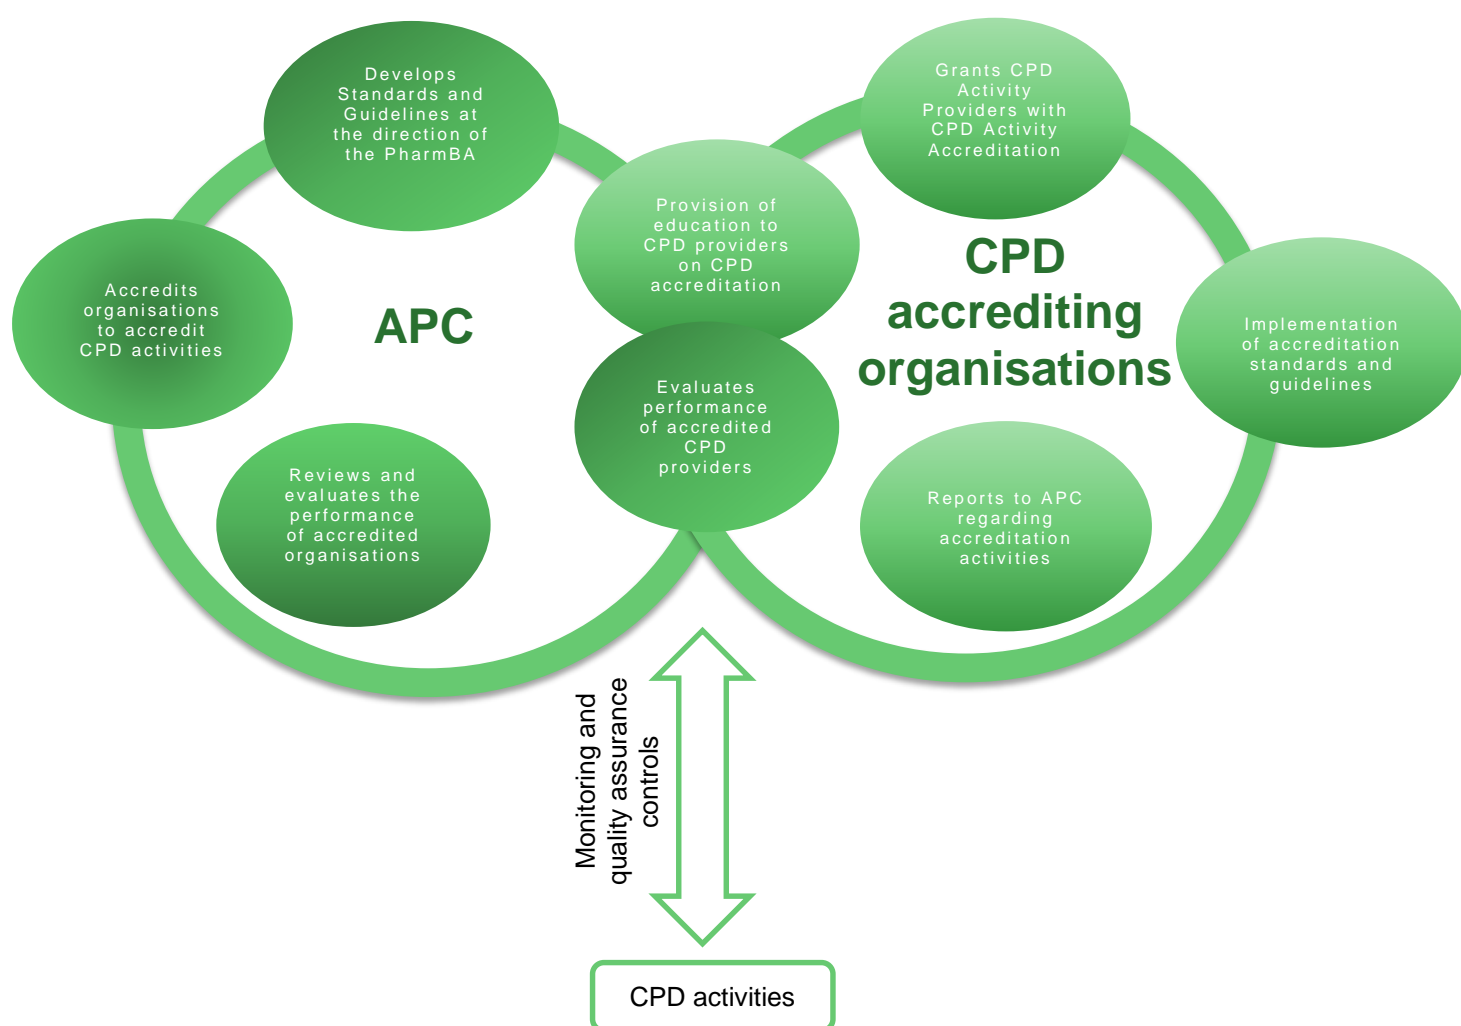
Develops Standards and Guidelines at the direction of the PharmBA

Accredits organisations to accredit CPD activities

APC

Reviews and evaluates the performance of accredited organisations

Provision of education to CPD providers on CPD accreditation

Evaluates performance of accredited CPD providers

Grants CPD Activity Providers with CPD Activity Accreditation

CPD accrediting organisations

Implementation of accreditation standards and guidelines

Reports to APC regarding accreditation activities

Monitoring and quality assurance controls

CPD activities